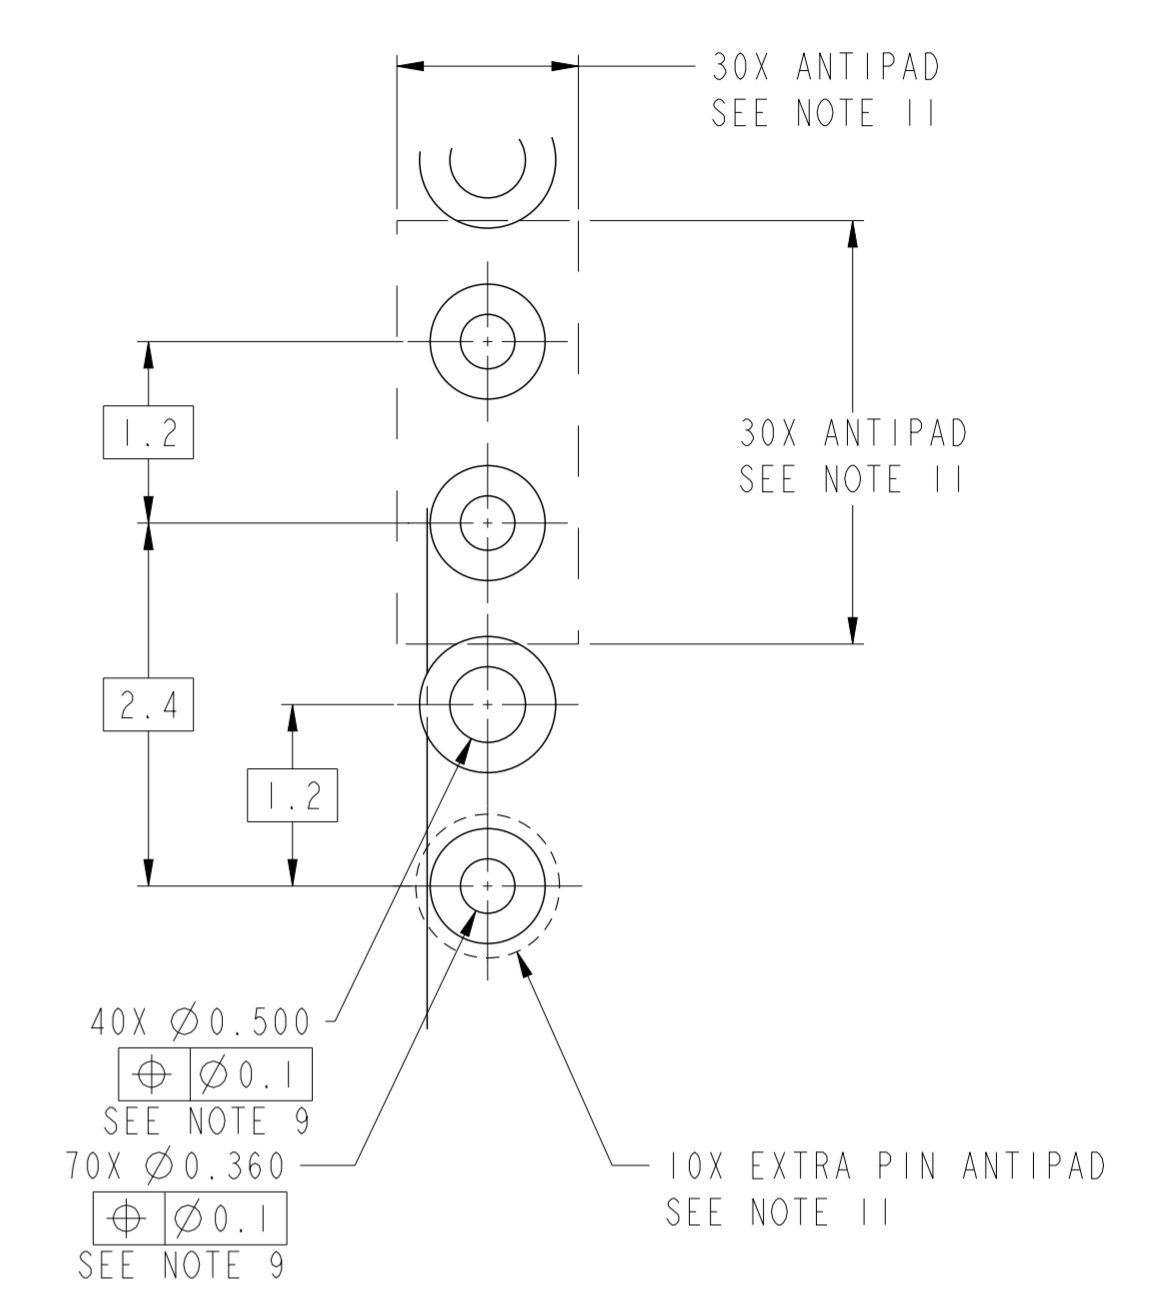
30X ANTIPAD
SEE NOTE 11

30X ANTIPAD
SEE NOTE 11

1.2

2.4

1.2

40X $\varnothing$0.500

| $\oplus$ | $\varnothing$0.1 |
|---|---|

SEE NOTE 9

70X $\varnothing$0.360

| $\oplus$ | $\varnothing$0.1 |
|---|---|

SEE NOTE 9

10X EXTRA PIN ANTIPAD
SEE NOTE 11